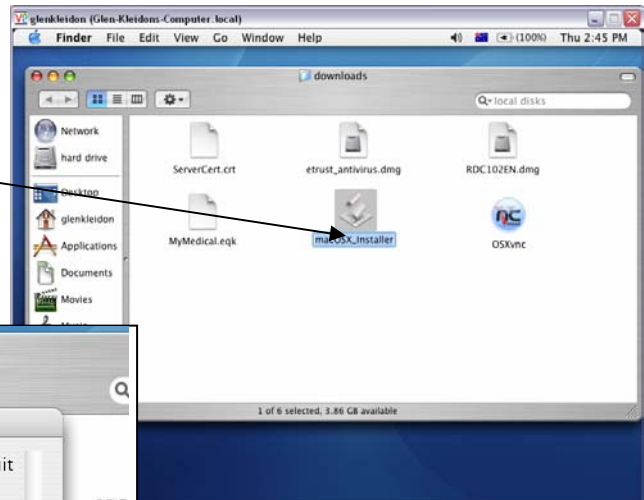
glenkleidon (Glen-Kleidons-Computer.local)

Finder File Edit View Go Window Help

(100%) Thu 2:45 PM

downloads

local disks

Network

hard drive

Desktop

glenkleidon

Applications

Documents

Movies

ServerCert.crt

etrust_antivirus.dmg

RDC102EN.dmg

MyMedical.eqk

macOSX_Installer

OSXvnc

1 of 6 selected, 3.86 GB available

it